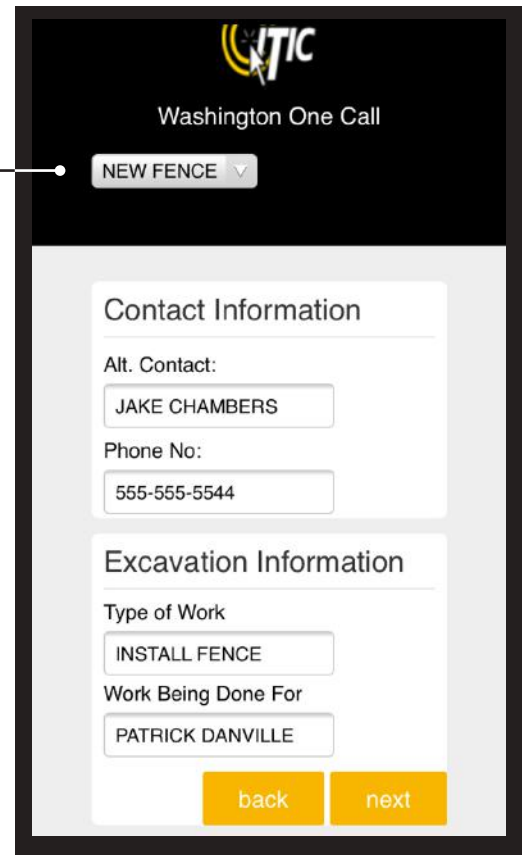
ITIC

Washington One Call

NEW FENCE

Contact Information

Alt. Contact:

JAKE CHAMBERS

Phone No:

555-555-5544

Excavation Information

Type of Work

INSTALL FENCE

Work Being Done For

PATRICK DANVILLE

back

next